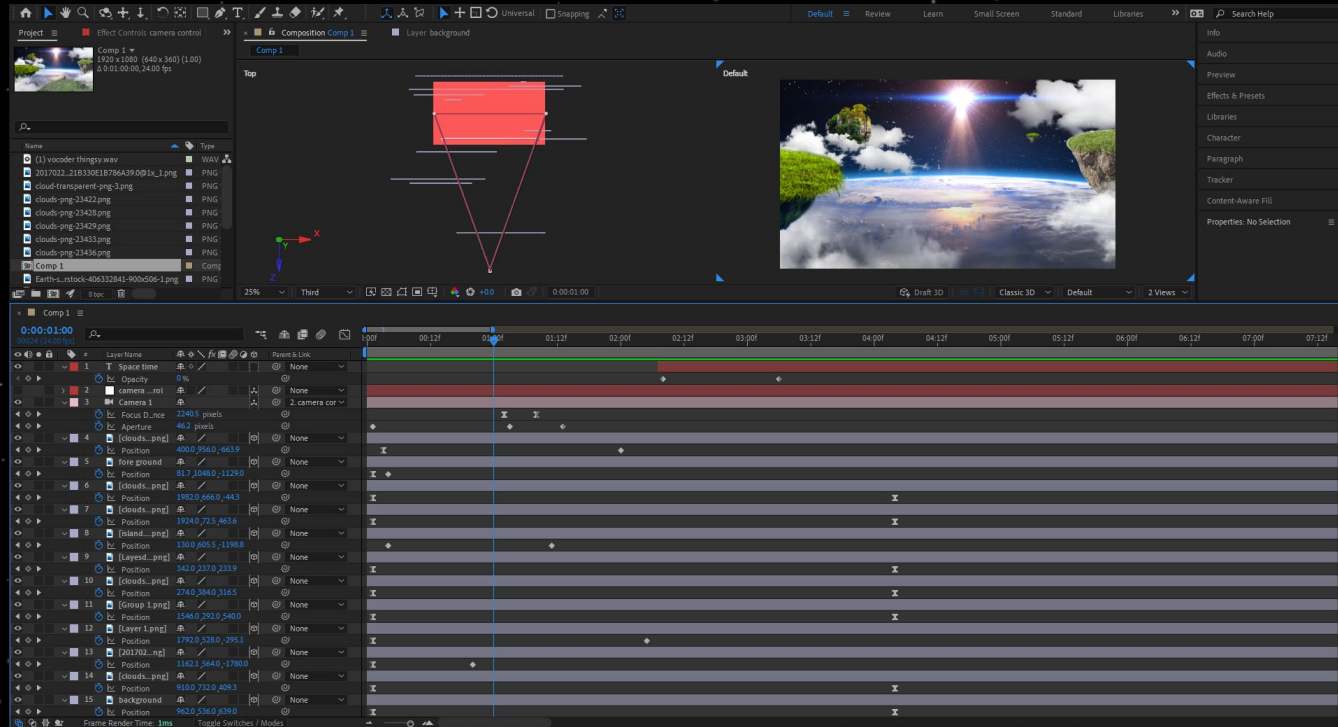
Universal Snapping

Default Review Learn Small Screen Standard Libraries » Search Help

Project Effect Controls camera control

Composition Comp 1 Layer background

Comp 1

Comp 1
1920 x 1080 (640 x 360) (1.00)
Δ 0:01:00:00, 24.00 fps

Name Type
(1) vocoder thingsy.wav WAV
2017022...21B330E1B786A39.0@1x_1.png PNG
cloud-transparent-png-3.png PNG
clouds-png-23422.png PNG
clouds-png-23428.png PNG
clouds-png-23429.png PNG
clouds-png-23433.png PNG
clouds-png-23436.png PNG
Comp 1 Comp
Earth-s...rstock-406332841-900x506-1.png PNG

8 bpc

Top

Default

25% Third +0.0 0:00:01:00 Draft 3D Classic 3D Default 2 Views

Info
Audio
Preview
Effects & Presets
Libraries
Character
Paragraph
Tracker
Content-Aware Fill
Properties: No Selection

Comp 1

0:00:01:00
00024 (24.00 fps)

Layer Name Parent & Link

:00f 00:12f 01:00f 01:12f 02:00f 02:12f 03:00f 03:12f 04:00f 04:12f 05:00f 05:12f 06:00f 06:12f 07:00f 07:12f

1 Space time None
Opacity 0 %
2 camera ...rol None
3 Camera 1 2. camera cor
Focus D...nce 2240.5 pixels
Aperture 46.2 pixels
4 [clouds...png] None
Position 400.0,956.0,-663.9
5 fore ground None
Position 81.7,1048.0,-1129.0
6 [clouds...png] None
Position 1982.0,666.0,-44.3
7 [clouds...png] None
Position 1924.0,72.5,463.6
8 [island....png] None
Position 130.0,605.5,-1198.8
9 [Layesd....png] None
Position 342.0,237.0,233.9
10 [clouds...png] None
Position 274.0,384.0,316.5
11 [Group 1.png] None
Position 1546.0,292.0,540.0
12 [Layer 1.png] None
Position 1792.0,528.0,-295.1
13 [201702....ng] None
Position 1162.1,564.0,-1780.0
14 [clouds...png] None
Position 910.0,732.0,409.3
15 background None
Position 962.0,536.0,639.0

Frame Render Time: 1ms Toggle Switches / Modes